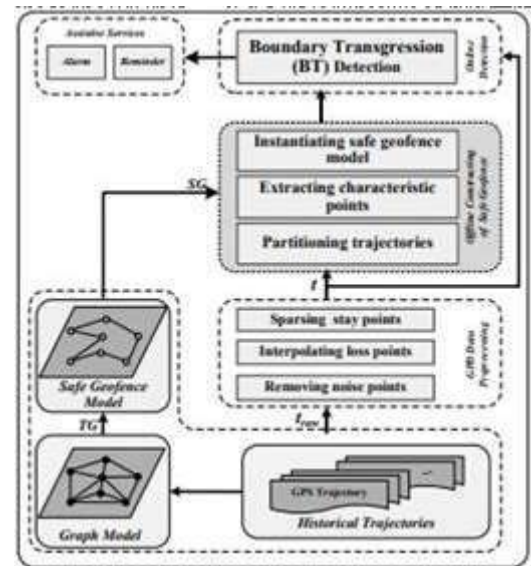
Assistive Services

Alarm

Reminder

Boundary Transgression (BT) Detection

Online Detection

Instantiating safe geofence model

Extracting characteristic points

Partitioning trajectories

Offline Constructing of Safe Geofence

SG

t

Safe Geofence Model

Sparsing stay points

Interpolating loss points

Removing noise points

GPS Data Preprocessing

TG

$t_{raw}$

Graph Model

GPS Trajectory

Historical Trajectories